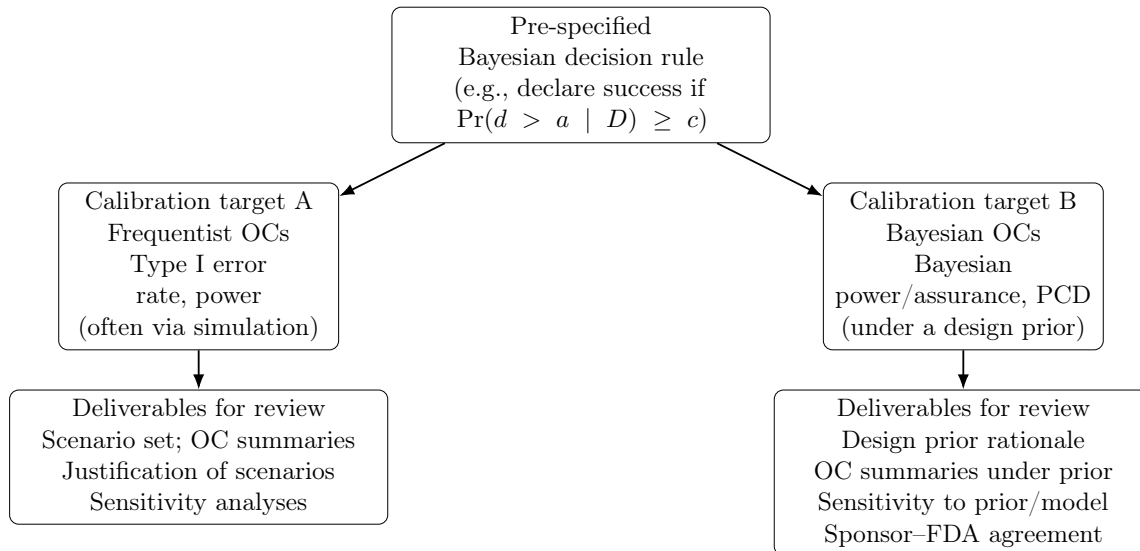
Pre-specified
Bayesian decision rule
(e.g., declare success if
$\Pr(d > a \mid D) \geq c$)

Calibration target A
Frequentist OCs
Type I error
rate, power
(often via simulation)

Calibration target B
Bayesian OCs
Bayesian
power/assurance, PCD
(under a design prior)

Deliverables for review
Scenario set; OC summaries
Justification of scenarios
Sensitivity analyses

Deliverables for review
Design prior rationale
OC summaries under prior
Sensitivity to prior/model
Sponsor–FDA agreement